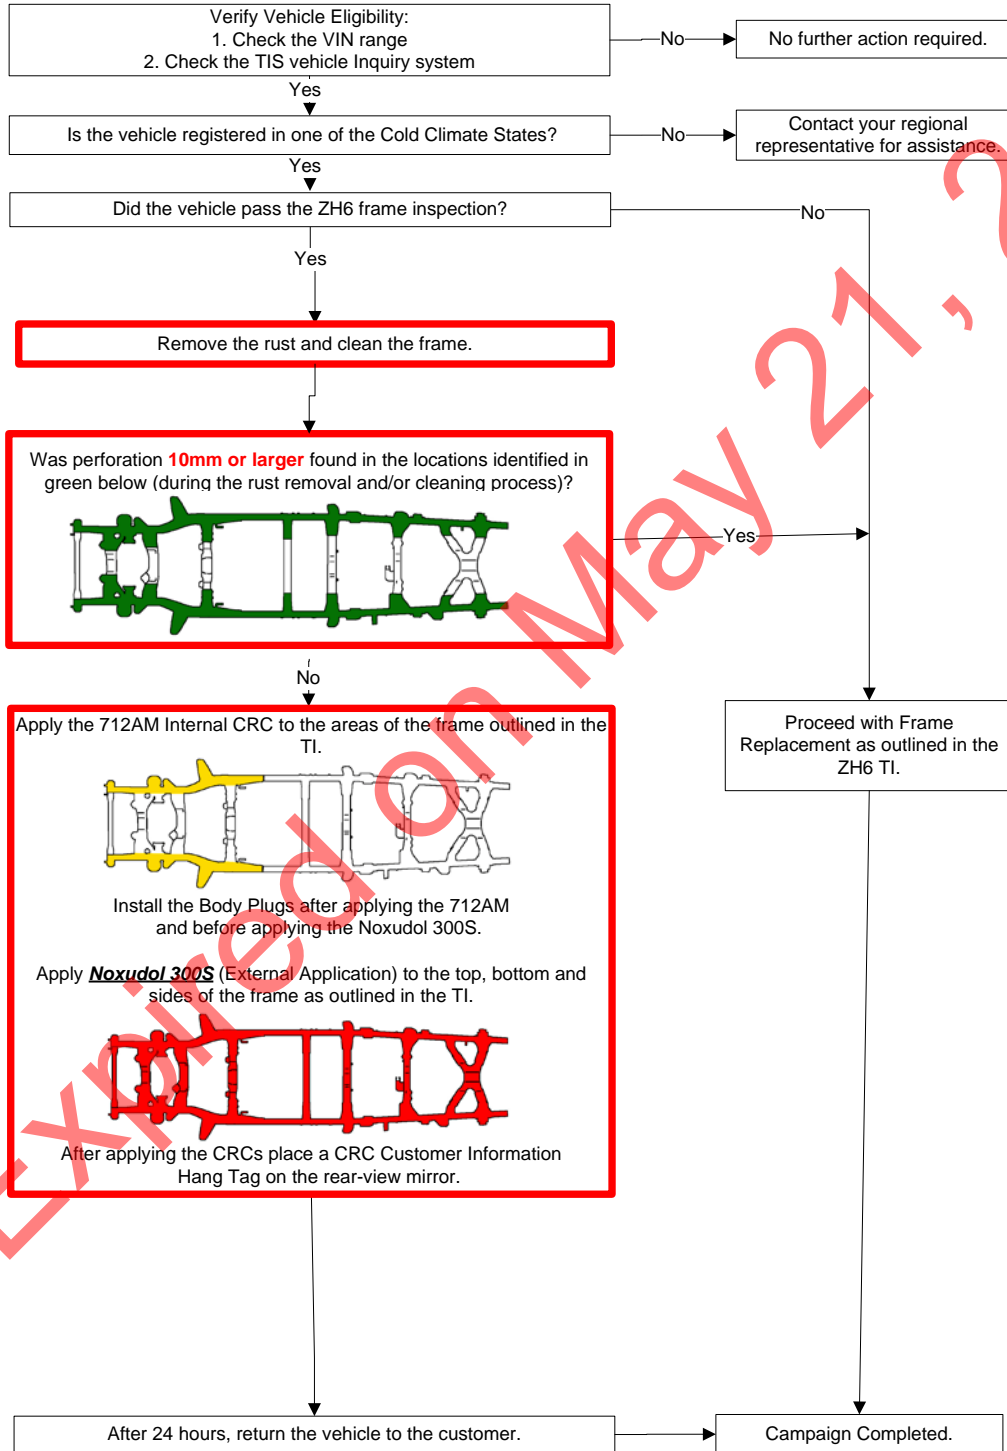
Verify Vehicle Eligibility:
1. Check the VIN range
2. Check the TIS vehicle Inquiry system

No

No further action required.

Yes

Is the vehicle registered in one of the Cold Climate States?

No

Contact your regional representative for assistance.

Yes

Did the vehicle pass the ZH6 frame inspection?

No

Yes

Remove the rust and clean the frame.

Was perforation **10mm or larger** found in the locations identified in green below (during the rust removal and/or cleaning process)?

Yes

No

Apply the 712AM Internal CRC to the areas of the frame outlined in the TI.

Install the Body Plugs after applying the 712AM and before applying the Noxudol 300S.

Apply ***Noxudol 300S*** (External Application) to the top, bottom and sides of the frame as outlined in the TI.

After applying the CRCs place a CRC Customer Information Hang Tag on the rear-view mirror.

Proceed with Frame Replacement as outlined in the ZH6 TI.

After 24 hours, return the vehicle to the customer.

Campaign Completed.

Expired on May 21, 2